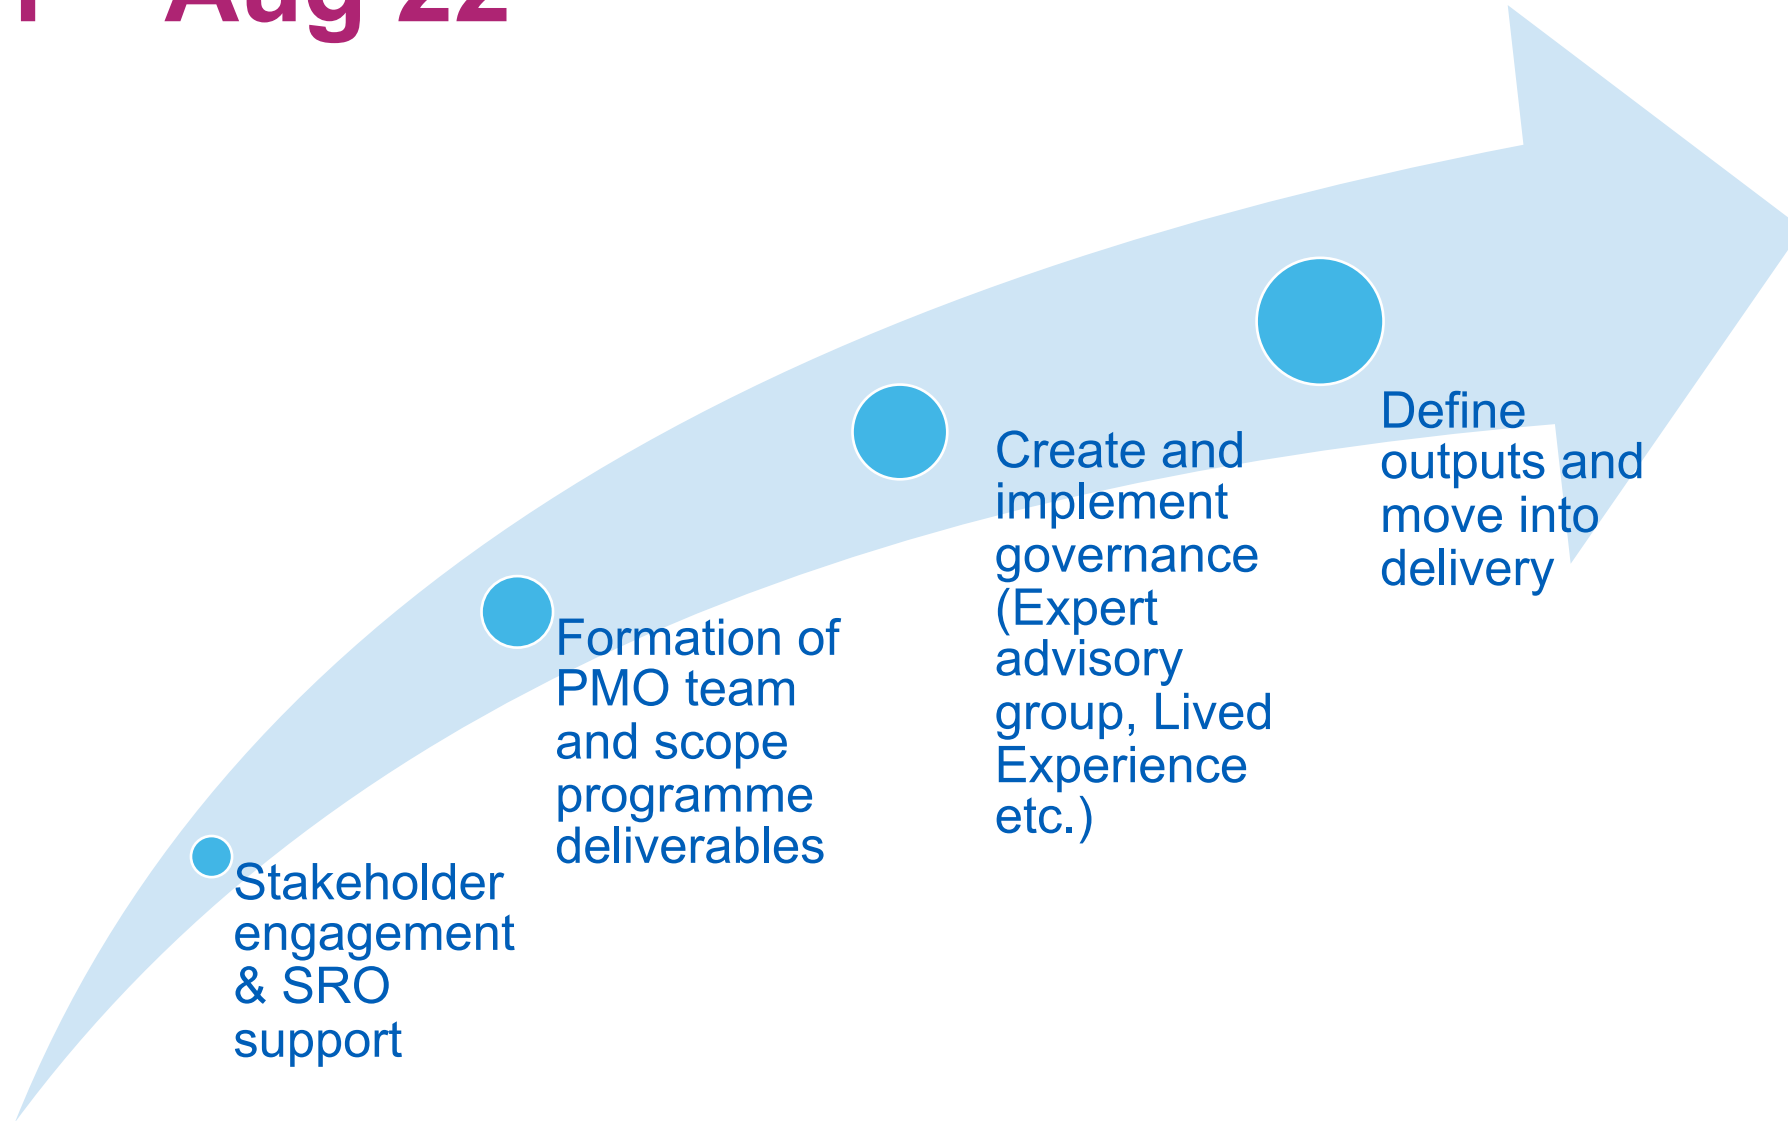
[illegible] Aug 22

Stakeholder engagement & SRO support

Formation of PMO team and scope programme deliverables

Create and implement governance (Expert advisory group, Lived Experience etc.)

Define outputs and move into delivery